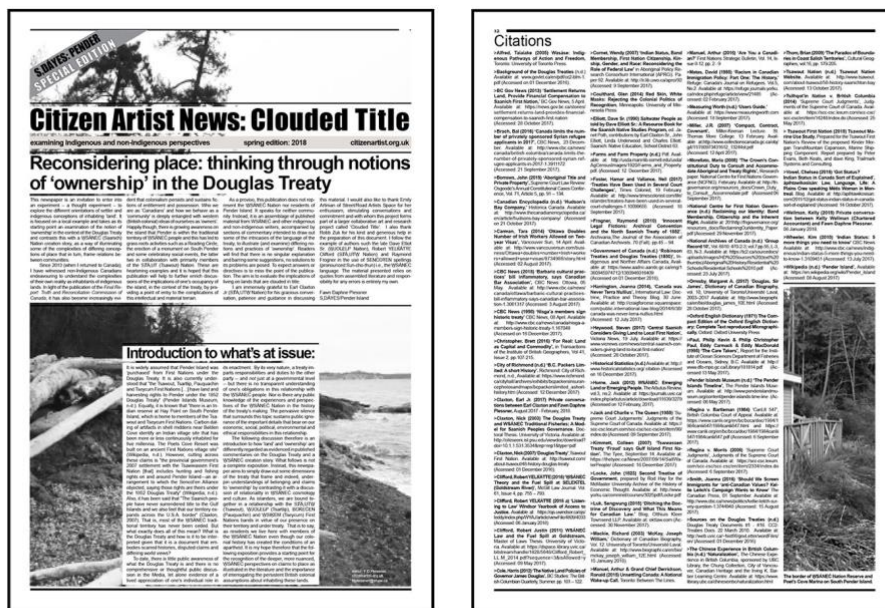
S DAYES: PENDER
SPECIAL EDITION

Citizen Artist News: Clouded Title

examining Indigenous and non-indigenous perspectives
spring edition: 2018
citizenartist.org.uk

Reconsidering place: thinking through notions of 'ownership' in the Douglas Treaty

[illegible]

Introduction to what's at issue:

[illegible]

Citations

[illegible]